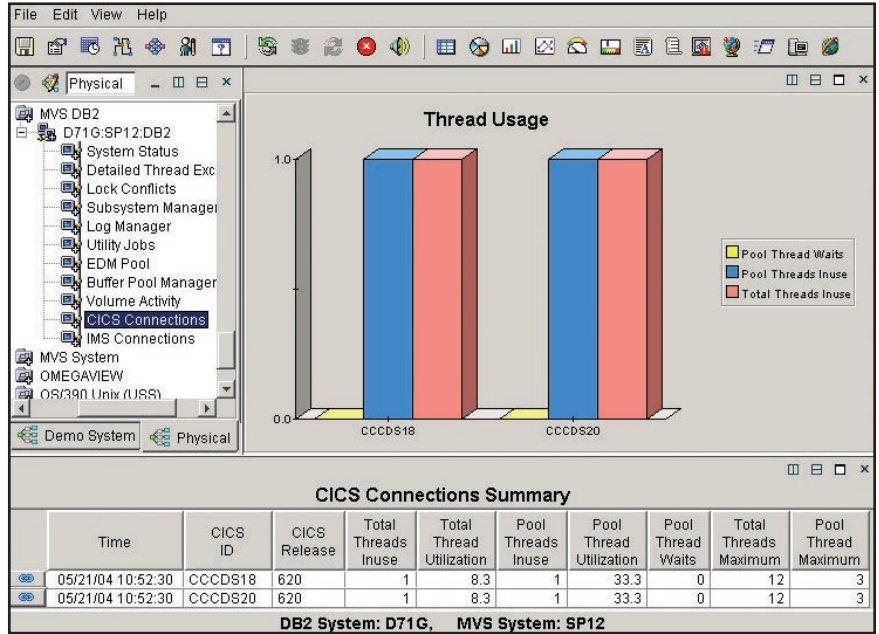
File Edit View Help

Physical

MVS DB2
D71G:SP12:DB2
System Status
Detailed Thread Exc
Lock Conflicts
Subsystem Manager
Log Manager
Utility Jobs
EDM Pool
Buffer Pool Manager
Volume Activity
CICS Connections
IMS Connections
MVS System
OMEGAVIEW
OS/390 Unix (USS)

Demo System Physical

Thread Usage

1.0
0.0
CCCDS18
CCCDS20

Pool Thread Waits
Pool Threads Inuse
Total Threads Inuse

CICS Connections Summary

| | Time | CICS ID | CICS Release | Total Threads Inuse | Total Thread Utilization | Pool Threads Inuse | Pool Thread Utilization | Pool Thread Waits | Total Threads Maximum | Pool Thread Maximum |
|---|---|---|---|---|---|---|---|---|---|---|
| | 05/21/04 10:52:30 | CCCDS18 | 620 | 1 | 8.3 | 1 | 33.3 | 0 | 12 | 3 |
| | 05/21/04 10:52:30 | CCCDS20 | 620 | 1 | 8.3 | 1 | 33.3 | 0 | 12 | 3 |

DB2 System: D71G, MVS System: SP12